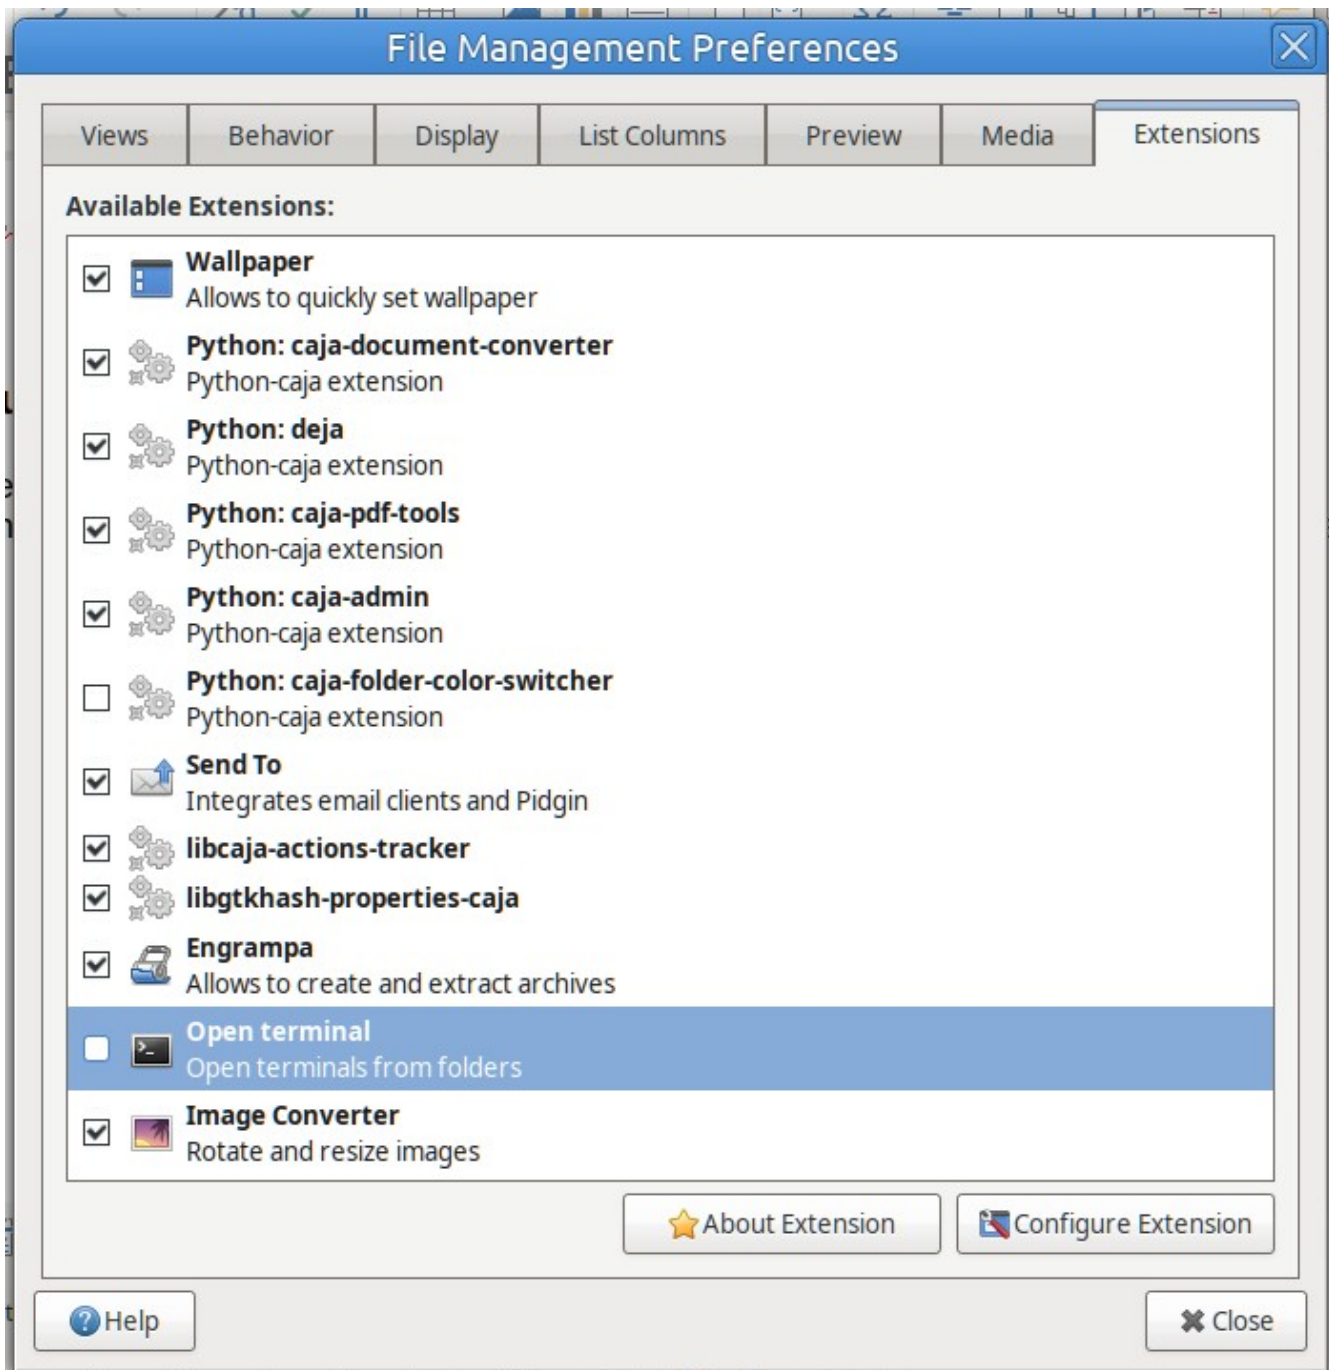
File Management Preferences

Views | Behavior | Display | List Columns | Preview | Media | Extensions

Available Extensions:

Wallpaper
Allows to quickly set wallpaper

Python: caja-document-converter
Python-caja extension

Python: deja
Python-caja extension

Python: caja-pdf-tools
Python-caja extension

Python: caja-admin
Python-caja extension

Python: caja-folder-color-switcher
Python-caja extension

Send To
Integrates email clients and Pidgin

libcaja-actions-tracker

libgtkhash-properties-caja

Engrampa
Allows to create and extract archives

Open terminal
Open terminals from folders

Image Converter
Rotate and resize images

About Extension

Configure Extension

Help

Close